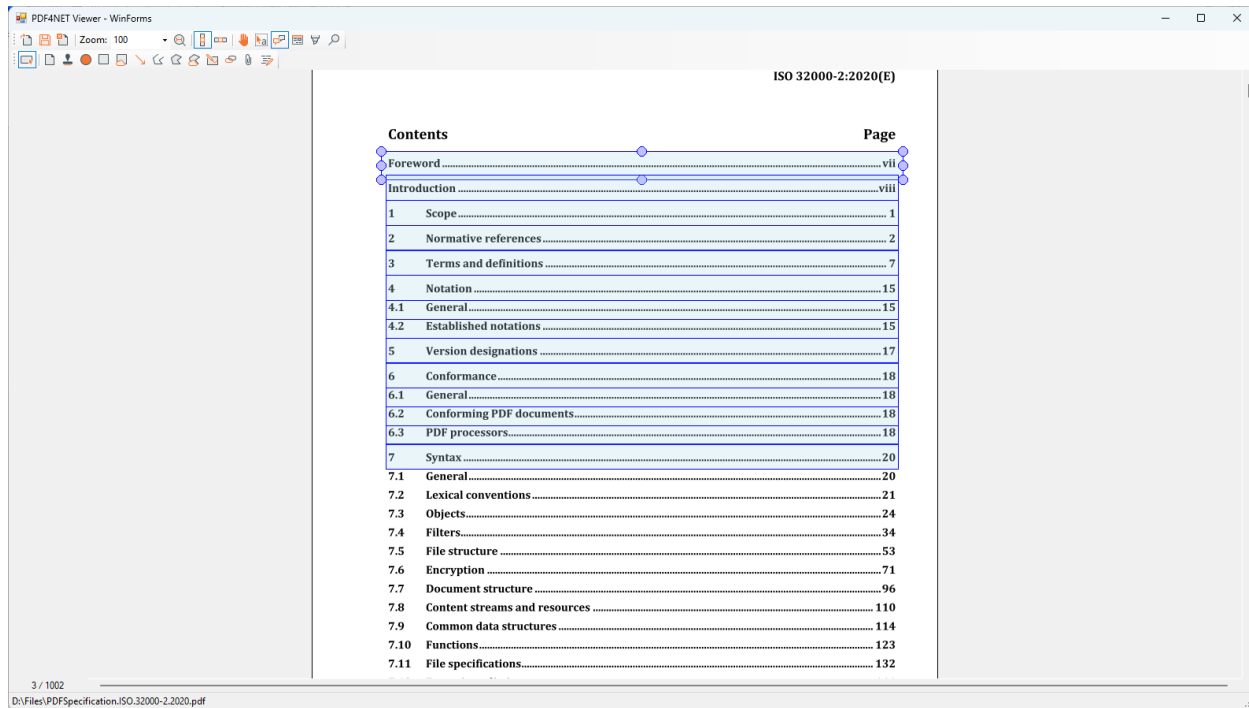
PDF4NET Viewer - WinForms

Zoom: 100

ISO 32000-2:2020(E)

Contents Page

Foreword ........ vii
Introduction ........ viii
1 Scope ........ 1
2 Normative references ........ 2
3 Terms and definitions ........ 7
4 Notation ........ 15
4.1 General ........ 15
4.2 Established notations ........ 15
5 Version designations ........ 17
6 Conformance ........ 18
6.1 General ........ 18
6.2 Conforming PDF documents ........ 18
6.3 PDF processors ........ 18
7 Syntax ........ 20
7.1 General ........ 20
7.2 Lexical conventions ........ 21
7.3 Objects ........ 24
7.4 Filters ........ 34
7.5 File structure ........ 53
7.6 Encryption ........ 71
7.7 Document structure ........ 96
7.8 Content streams and resources ........ 110
7.9 Common data structures ........ 114
7.10 Functions ........ 123
7.11 File specifications ........ 132

3 / 1002
D:\Files\PDFSpecification.ISO.32000-2.2020.pdf